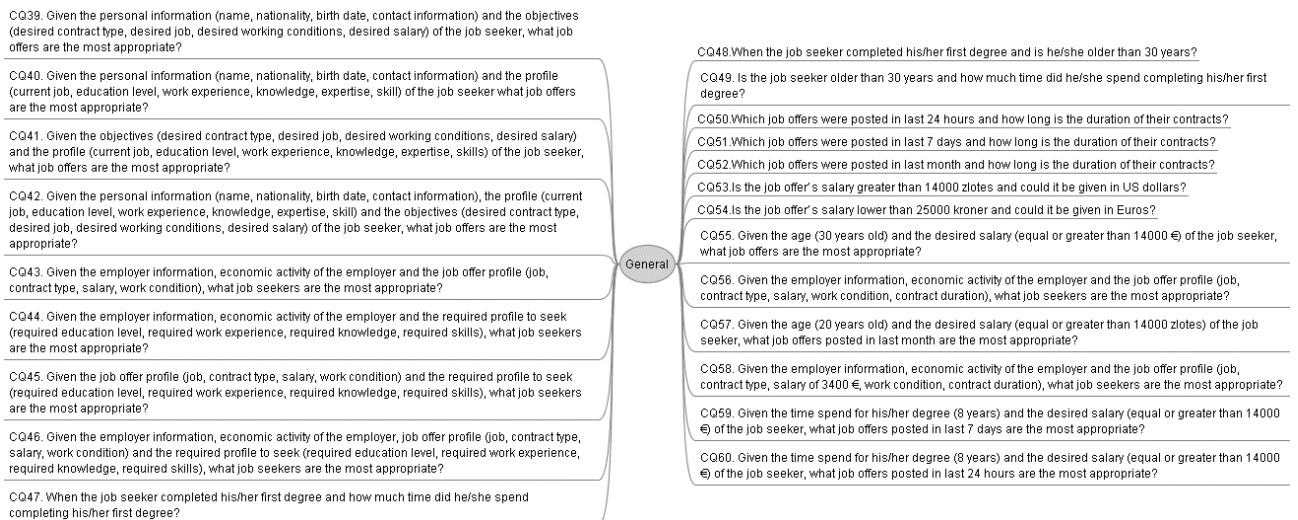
CQ39. Given the personal information (name, nationality, birth date, contact information) and the objectives (desired contract type, desired job, desired working conditions, desired salary) of the job seeker, what job offers are the most appropriate?

CQ40. Given the personal information (name, nationality, birth date, contact information) and the profile (current job, education level, work experience, knowledge, expertise, skill) of the job seeker what job offers are the most appropriate?

CQ41. Given the objectives (desired contract type, desired job, desired working conditions, desired salary) and the profile (current job, education level, work experience, knowledge, expertise, skills) of the job seeker, what job offers are the most appropriate?

CQ42. Given the personal information (name, nationality, birth date, contact information), the profile (current job, education level, work experience, knowledge, expertise, skill) and the objectives (desired contract type, desired job, desired working conditions, desired salary) of the job seeker, what job offers are the most appropriate?

CQ43. Given the employer information, economic activity of the employer and the job offer profile (job, contract type, salary, work condition), what job seekers are the most appropriate?

CQ44. Given the employer information, economic activity of the employer and the required profile to seek (required education level, required work experience, required knowledge, required skills), what job seekers are the most appropriate?

CQ45. Given the job offer profile (job, contract type, salary, work condition) and the required profile to seek (required education level, required work experience, required knowledge, required skills), what job seekers are the most appropriate?

CQ46. Given the employer information, economic activity of the employer, job offer profile (job, contract type, salary, work condition) and the required profile to seek (required education level, required work experience, required knowledge, required skills), what job seekers are the most appropriate?

CQ47. When the job seeker completed his/her first degree and how much time did he/she spend completing his/her first degree?

General

CQ48.When the job seeker completed his/her first degree and is he/she older than 30 years?

CQ49. Is the job seeker older than 30 years and how much time did he/she spend completing his/her first degree?

CQ50.Which job offers were posted in last 24 hours and how long is the duration of their contracts?

CQ51.Which job offers were posted in last 7 days and how long is the duration of their contracts?

CQ52.Which job offers were posted in last month and how long is the duration of their contracts?

CQ53.Is the job offer's salary greater than 14000 zlotes and could it be given in US dollars?

CQ54.Is the job offer's salary lower than 25000 kroner and could it be given in Euros?

CQ55. Given the age (30 years old) and the desired salary (equal or greater than 14000 €) of the job seeker, what job offers are the most appropriate?

CQ56. Given the employer information, economic activity of the employer and the job offer profile (job, contract type, salary, work condition, contract duration), what job seekers are the most appropriate?

CQ57. Given the age (20 years old) and the desired salary (equal or greater than 14000 zlotes) of the job seeker, what job offers posted in last month are the most appropriate?

CQ58. Given the employer information, economic activity of the employer and the job offer profile (job, contract type, salary of 3400 €, work condition, contract duration), what job seekers are the most appropriate?

CQ59. Given the time spend for his/her degree (8 years) and the desired salary (equal or greater than 14000 €) of the job seeker, what job offers posted in last 7 days are the most appropriate?

CQ60. Given the time spend for his/her degree (8 years) and the desired salary (equal or greater than 14000 €) of the job seeker, what job offers posted in last 24 hours are the most appropriate?